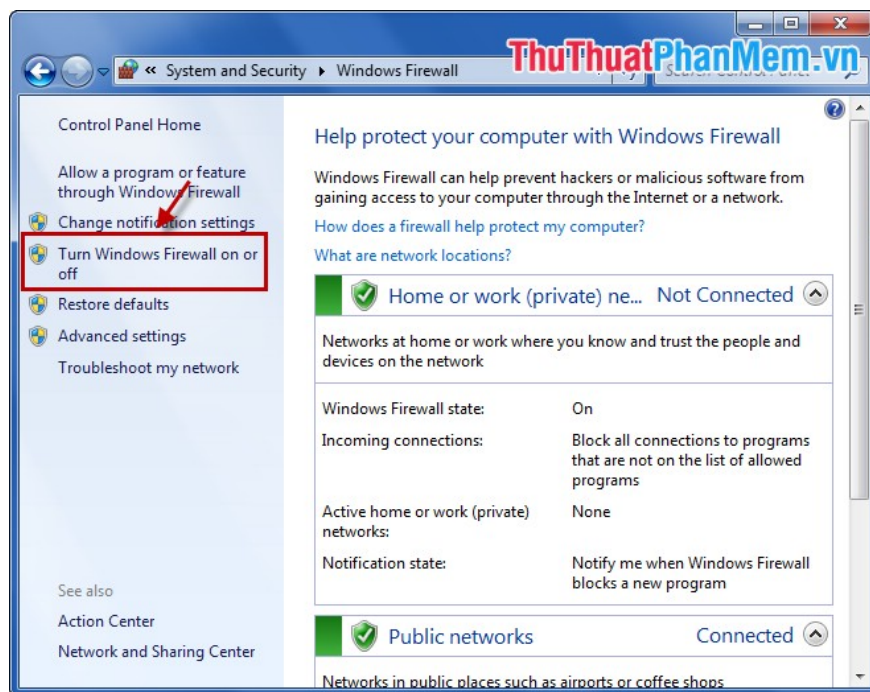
ThuThuatPhanMem.vn

« System and Security ▸ Windows Firewall

Search Control Panel

Control Panel Home

Allow a program or feature through Windows Firewall

Change notification settings

Turn Windows Firewall on or off

Restore defaults

Advanced settings

Troubleshoot my network

See also

Action Center

Network and Sharing Center

Help protect your computer with Windows Firewall

Windows Firewall can help prevent hackers or malicious software from gaining access to your computer through the Internet or a network.

How does a firewall help protect my computer?

What are network locations?

Home or work (private) ne... Not Connected

Networks at home or work where you know and trust the people and devices on the network

| | |
|---|---|
| Windows Firewall state: | On |
| Incoming connections: | Block all connections to programs that are not on the list of allowed programs |
| Active home or work (private) networks: | None |
| Notification state: | Notify me when Windows Firewall blocks a new program |

Public networks Connected

Networks in public places such as airports or coffee shops